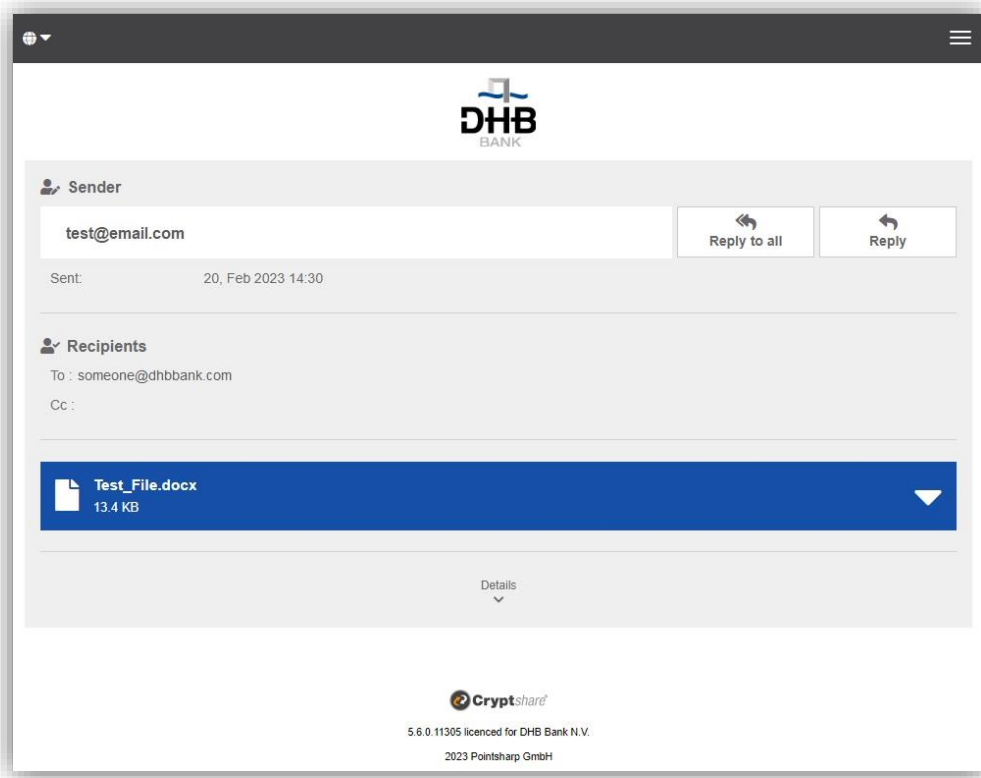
DHB
BANK

Sender

test@email.com

Reply to all

Reply

Sent: 20, Feb 2023 14:30

Recipients

To : someone@dhbbank.com

Cc :

Test_File.docx
13.4 KB

Details

Cryptshare

5.6.0.11305 licenced for DHB Bank N.V.

2023 Pointsharp GmbH